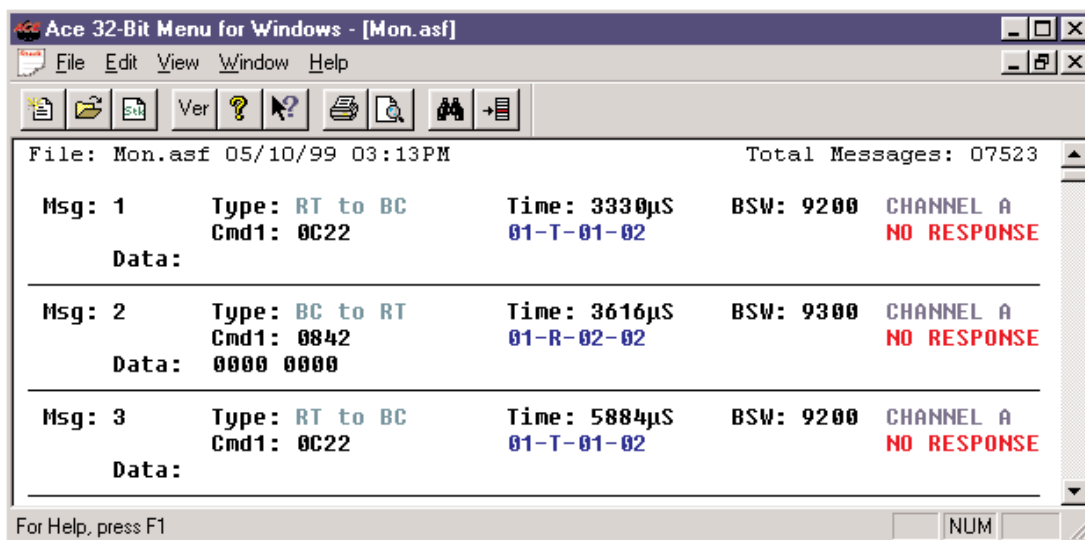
Ace 32-Bit Menu for Windows - [Mon.asf]

File Edit View Window Help

Ver

File: Mon.asf 05/10/99 03:13PM Total Messages: 07523

Msg: 1 Type: RT to BC Time: 3330µS BSW: 9200 CHANNEL A
Cmd1: 0C22 01-T-01-02 NO RESPONSE
Data:

Msg: 2 Type: BC to RT Time: 3616µS BSW: 9300 CHANNEL A
Cmd1: 0842 01-R-02-02 NO RESPONSE
Data: 0000 0000

Msg: 3 Type: RT to BC Time: 5884µS BSW: 9200 CHANNEL A
Cmd1: 0C22 01-T-01-02 NO RESPONSE
Data:

For Help, press F1 NUM